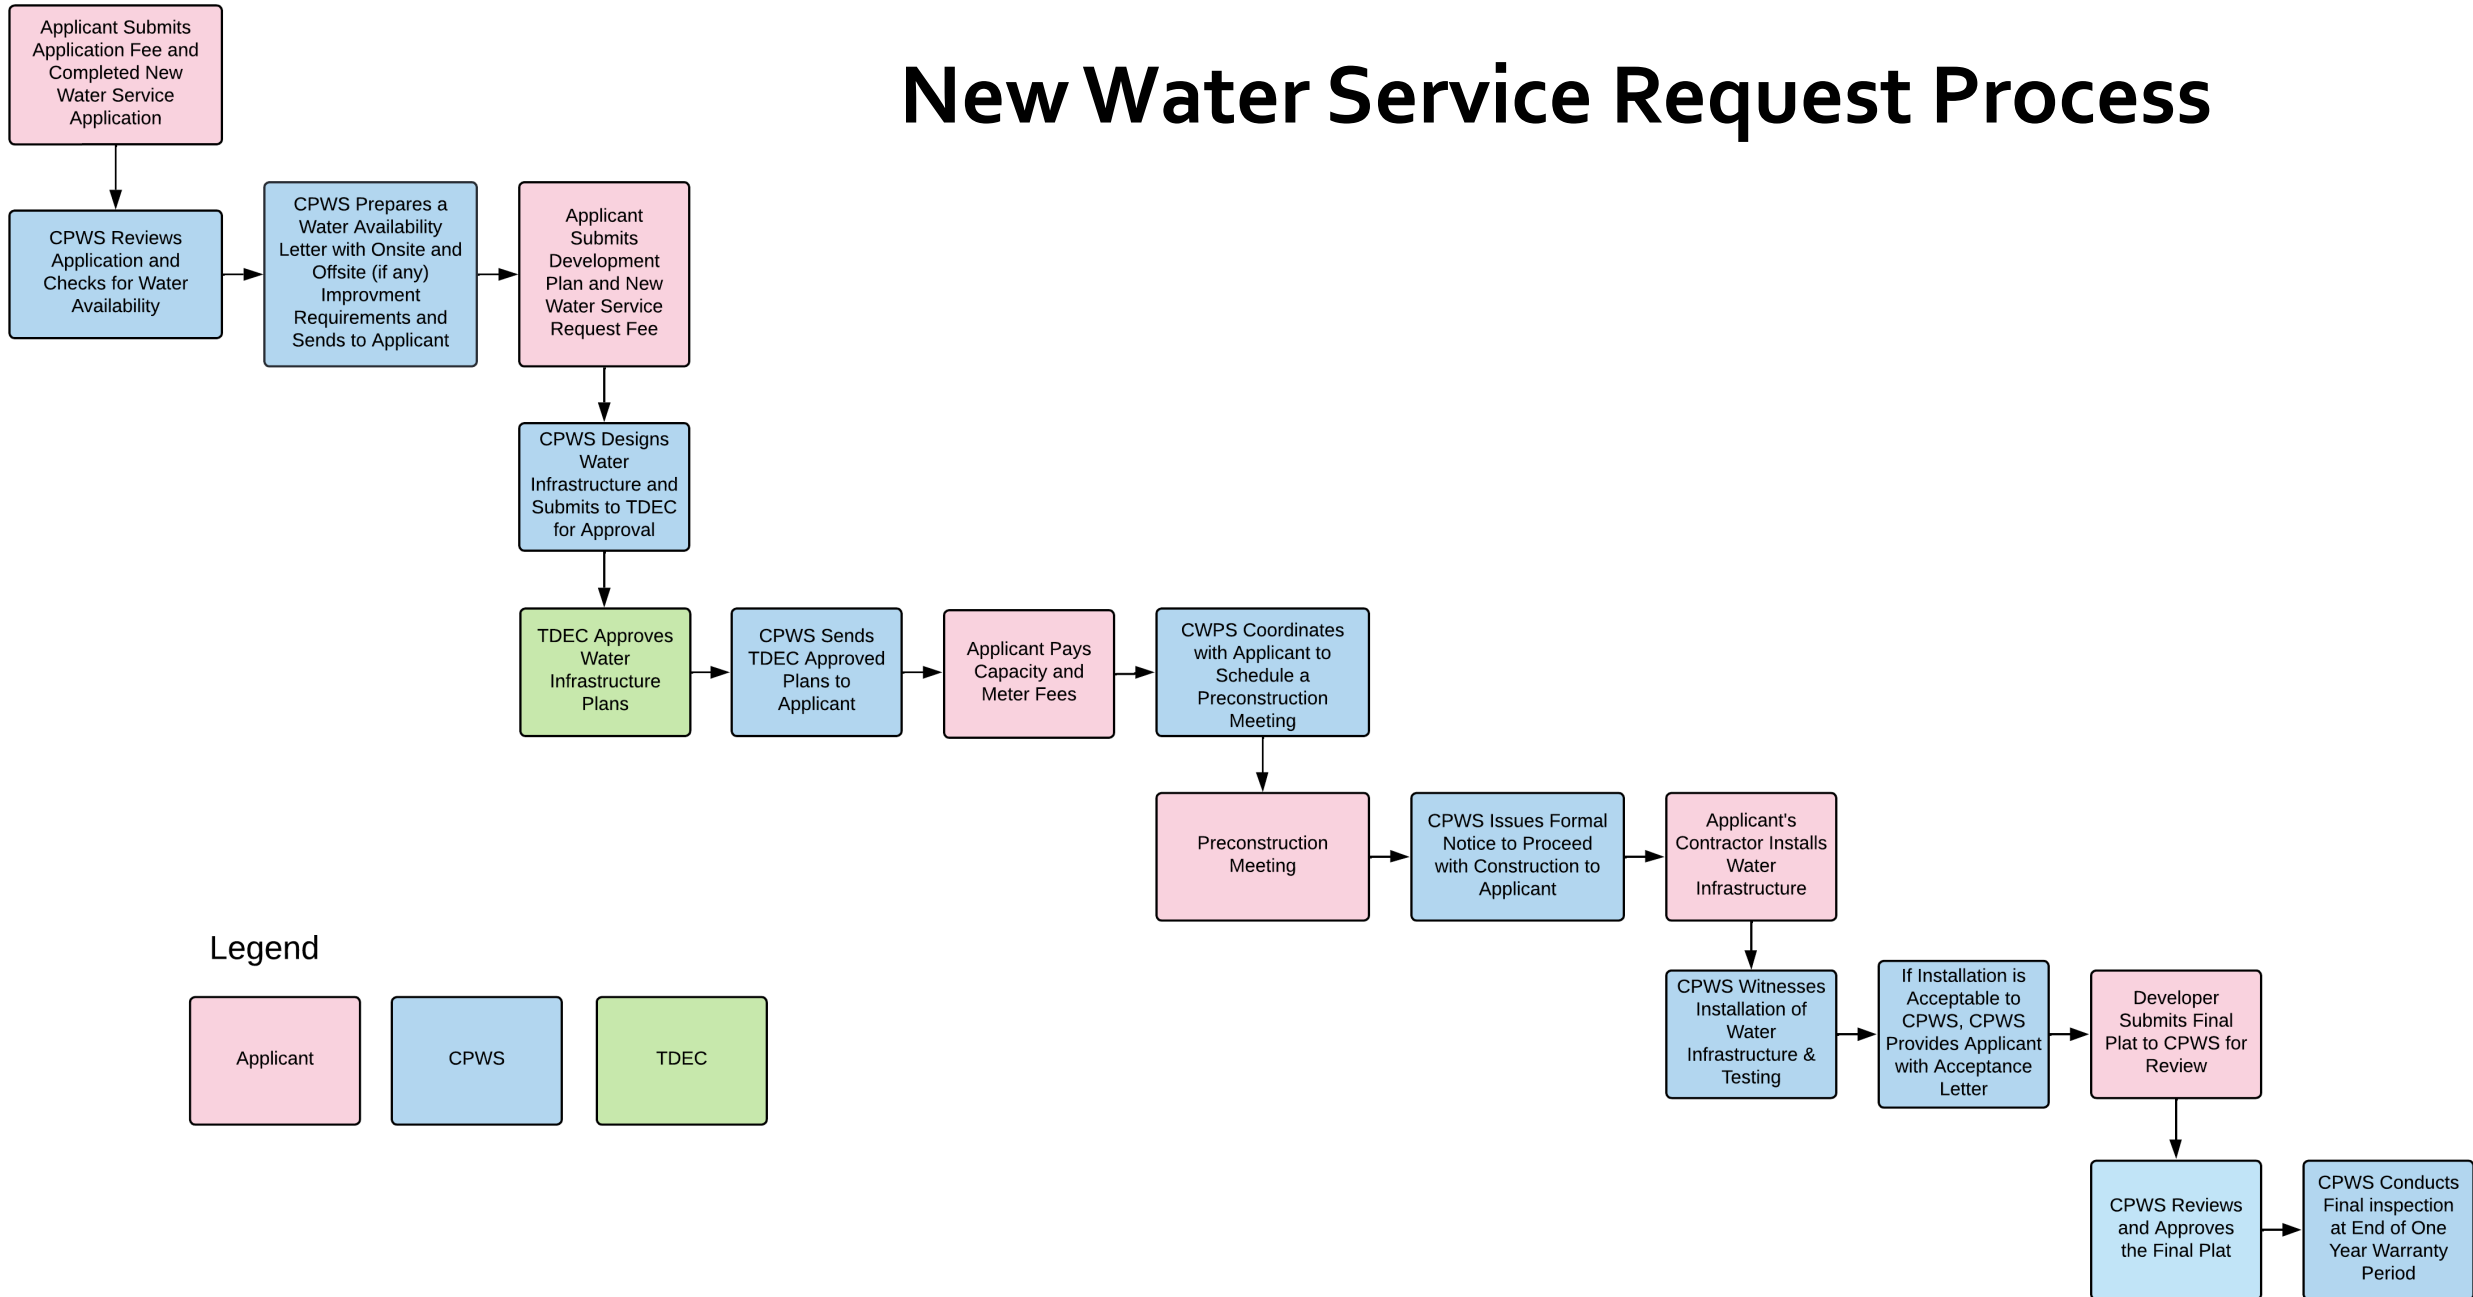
New Water Service Request Process

Applicant Submits Application Fee and Completed New Water Service Application

CPWS Reviews Application and Checks for Water Availability

CPWS Prepares a Water Availability Letter with Onsite and Offsite (if any) Improvment Requirements and Sends to Applicant

Applicant Submits Development Plan and New Water Service Request Fee

CPWS Designs Water Infrastructure and Submits to TDEC for Approval

TDEC Approves Water Infrastructure Plans

CPWS Sends TDEC Approved Plans to Applicant

Applicant Pays Capacity and Meter Fees

CWPS Coordinates with Applicant to Schedule a Preconstruction Meeting

Preconstruction Meeting

CPWS Issues Formal Notice to Proceed with Construction to Applicant

Applicant's Contractor Installs Water Infrastructure

CPWS Witnesses Installation of Water Infrastructure & Testing

If Installation is Acceptable to CPWS, CPWS Provides Applicant with Acceptance Letter

Developer Submits Final Plat to CPWS for Review

CPWS Reviews and Approves the Final Plat

CPWS Conducts Final inspection at End of One Year Warranty Period

Legend

Applicant

CPWS

TDEC